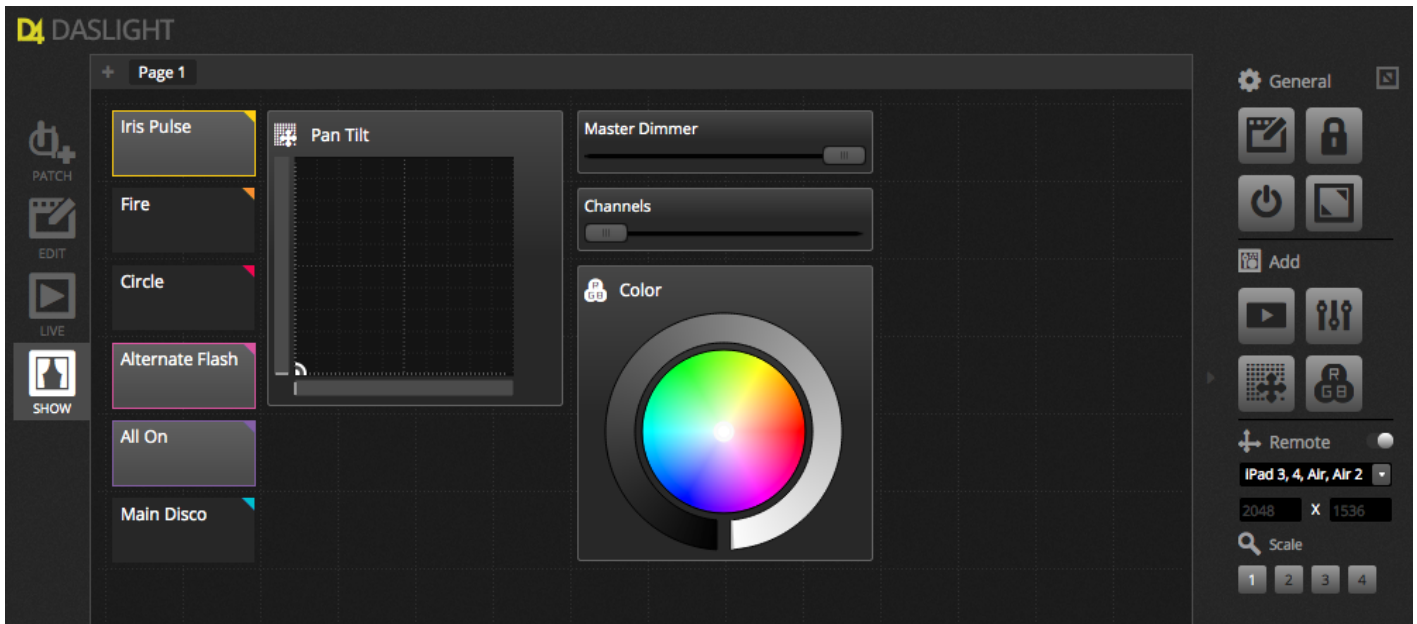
D4 DASLIGHT

+ Page 1

PATCH
EDIT
LIVE
SHOW

Iris Pulse
Fire
Circle
Alternate Flash
All On
Main Disco

Pan Tilt

Master Dimmer

Channels

Color

General

Add

Remote

iPad 3, 4, Air, Air 2

2048 X 1536

Scale

1 2 3 4